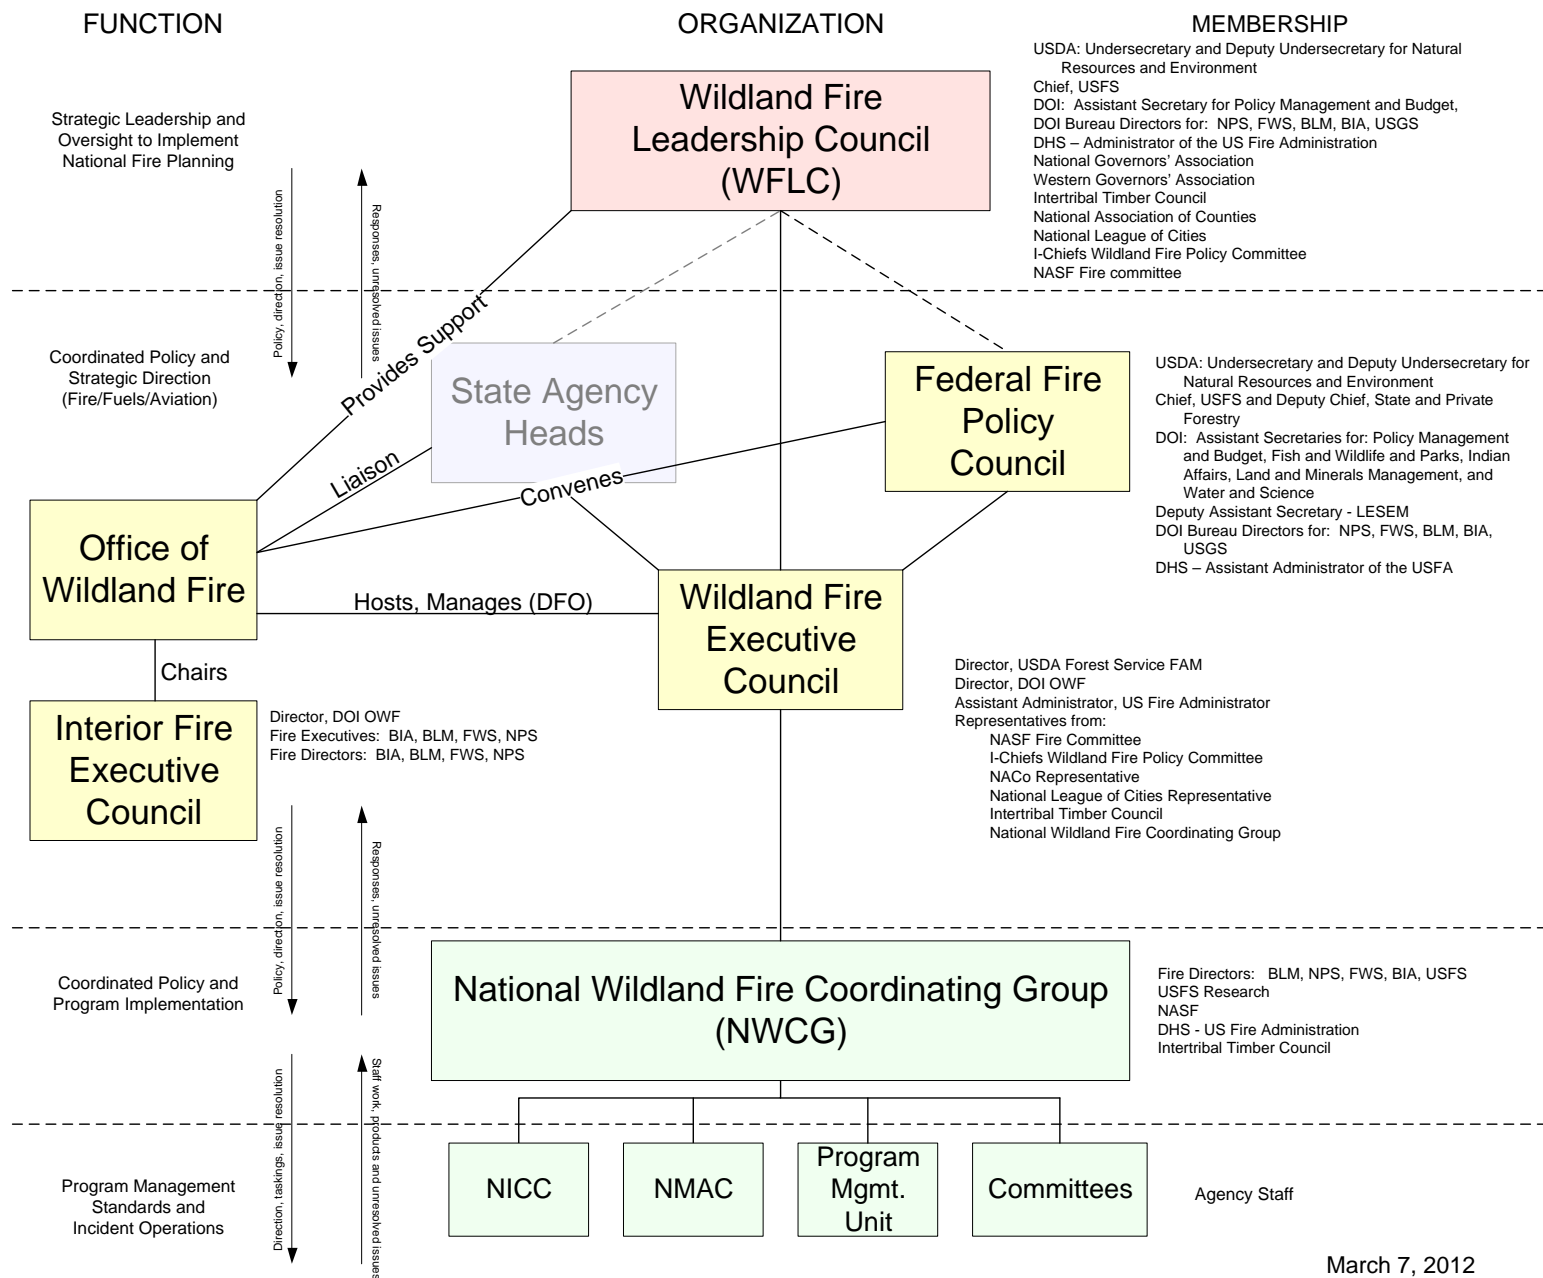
FUNCTION

ORGANIZATION

MEMBERSHIP

USDA: Undersecretary and Deputy Undersecretary for Natural Resources and Environment
Chief, USFS
DOI: Assistant Secretary for Policy Management and Budget,
DOI Bureau Directors for: NPS, FWS, BLM, BIA, USGS
DHS – Administrator of the US Fire Administration
National Governors' Association
Western Governors' Association
Intertribal Timber Council
National Association of Counties
National League of Cities
I-Chiefs Wildland Fire Policy Committee
NASF Fire committee

Strategic Leadership and Oversight to Implement National Fire Planning

Policy, direction, issue resolution

Responses, unresolved issues

Wildland Fire Leadership Council (WFLC)

Coordinated Policy and Strategic Direction (Fire/Fuels/Aviation)

Provides Support

State Agency Heads

Federal Fire Policy Council

USDA: Undersecretary and Deputy Undersecretary for Natural Resources and Environment
Chief, USFS and Deputy Chief, State and Private Forestry
DOI: Assistant Secretaries for: Policy Management and Budget, Fish and Wildlife and Parks, Indian Affairs, Land and Minerals Management, and Water and Science
Deputy Assistant Secretary - LESEM
DOI Bureau Directors for: NPS, FWS, BLM, BIA, USGS
DHS – Assistant Administrator of the USFA

Liaison

Convenes

Office of Wildland Fire

Hosts, Manages (DFO)

Wildland Fire Executive Council

Chairs

Director, USDA Forest Service FAM
Director, DOI OWF
Assistant Administrator, US Fire Administrator
Representatives from:
NASF Fire Committee
I-Chiefs Wildland Fire Policy Committee
NACo Representative
National League of Cities Representative
Intertribal Timber Council
National Wildland Fire Coordinating Group

Interior Fire Executive Council

Director, DOI OWF
Fire Executives: BIA, BLM, FWS, NPS
Fire Directors: BIA, BLM, FWS, NPS

Policy, direction, issue resolution

Responses, unresolved issues

Coordinated Policy and Program Implementation

National Wildland Fire Coordinating Group (NWCG)

Fire Directors: BLM, NPS, FWS, BIA, USFS
USFS Research
NASF
DHS - US Fire Administration
Intertribal Timber Council

Direction, taskings, issue resolution

Staff work, products and unresolved issues

Program Management Standards and Incident Operations

NICC

NMAC

Program Mgmt. Unit

Committees

Agency Staff

March 7, 2012